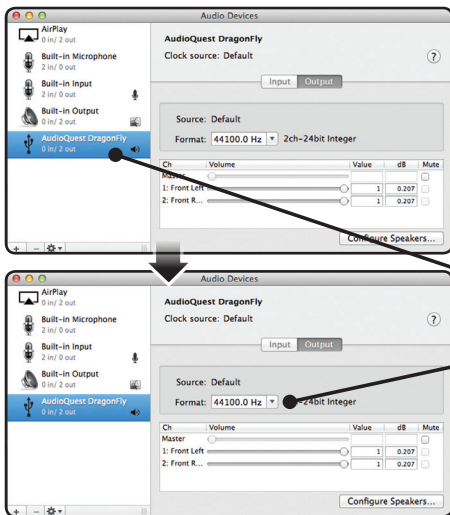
Audio Devices

AirPlay
0 in/ 2 out

Built-in Microphone
2 in/ 0 out

Built-in Input
2 in/ 0 out

Built-in Output
0 in/ 2 out

AudioQuest DragonFly
0 in/ 2 out

AudioQuest DragonFly
Clock source: Default

?

Input Output

Source: Default
Format: 44100.0 Hz 2ch-24bit Integer

| Ch | Volume | Value | dB | Mute |
|---|---|---|---|---|
| Master | | | | |
| 1: Front Left | | 1 | 0.207 | |
| 2: Front R... | | 1 | 0.207 | |

Configure Speakers...

+ – 

Audio Devices

AirPlay
0 in/ 2 out

Built-in Microphone
2 in/ 0 out

Built-in Input
2 in/ 0 out

Built-in Output
0 in/ 2 out

AudioQuest DragonFly
0 in/ 2 out

AudioQuest DragonFly
Clock source: Default

?

Input Output

Source: Default
Format: 44100.0 Hz –24bit Integer

| Ch | Volume | Value | dB | Mute |
|---|---|---|---|---|
| Master | | | | |
| 1: Front Left | | 1 | 0.207 | |
| 2: Front R... | | 1 | 0.207 | |

Configure Speakers...

+ –